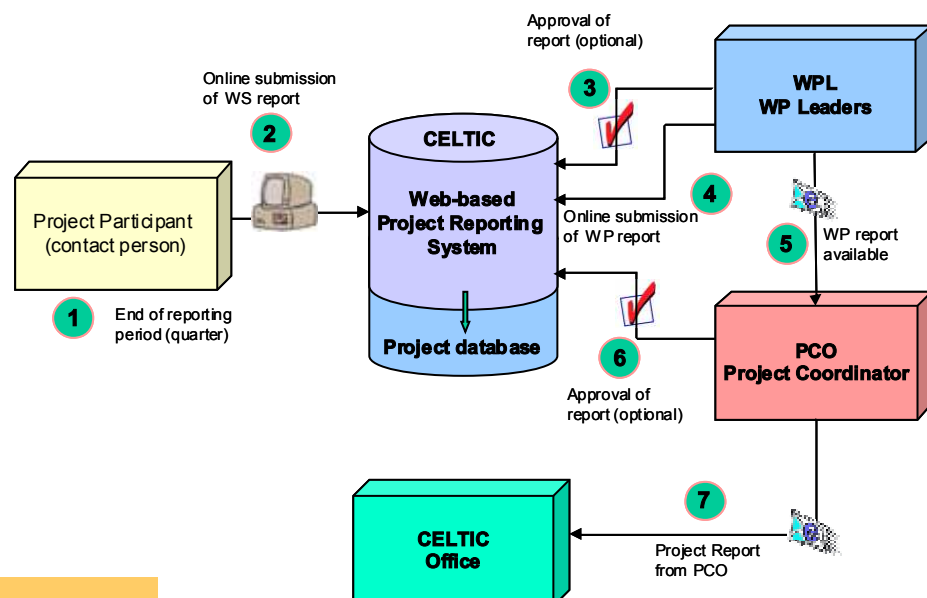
Approval of report (optional)

Online submission of WS report

3

WPL
WP Leaders

2

CELTIC

Project Participant (contact person)

Web-based Project Reporting System

4

Online submission of WP report

5

WP report available

1

End of reporting period (quarter)

Project database

6

PCO
Project Coordinator

Approval of report (optional)

7

CELTIC Office

Project Report from PCO